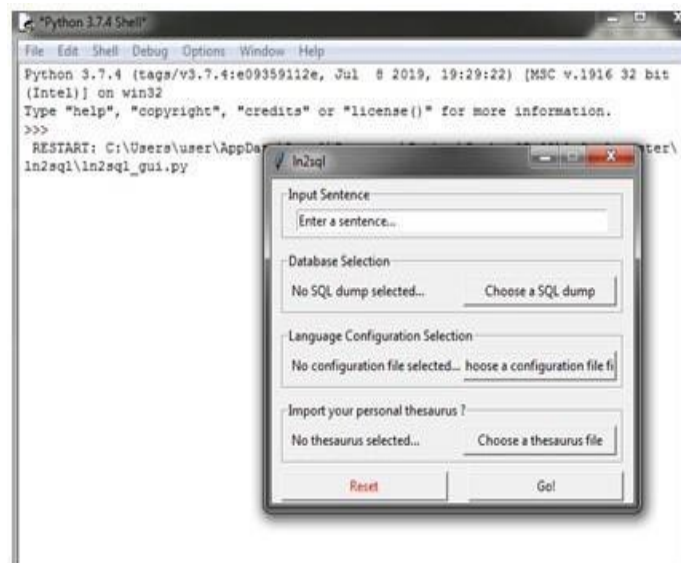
*Python 3.7.4 Shell*

File Edit Shell Debug Options Window Help

Python 3.7.4 (tags/v3.7.4:e09359112e, Jul 8 2019, 19:29:22) [MSC v.1916 32 bit (Intel)] on win32
Type "help", "copyright", "credits" or "license()" for more information.
>>>
RESTART: C:\Users\user\AppDa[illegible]ter\ ln2sql\ln2sql_gui.py

ln2sql

Input Sentence

Enter a sentence...

Database Selection

No SQL dump selected...

Choose a SQL dump

Language Configuration Selection

No configuration file selected...

hoose a configuration file fi

Import your personal thesaurus ?

No thesaurus selected...

Choose a thesaurus file

Reset

Go!